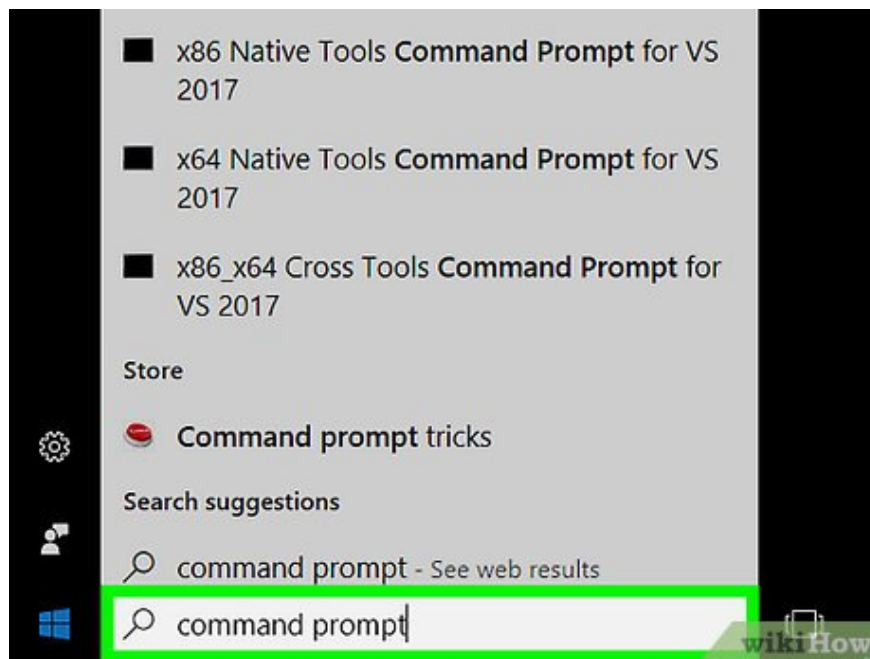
x86 Native Tools Command Prompt for VS 2017

x64 Native Tools Command Prompt for VS 2017

x86_x64 Cross Tools Command Prompt for VS 2017

Store

Command prompt tricks

Search suggestions

command prompt - See web results

command prompt

wikiHow